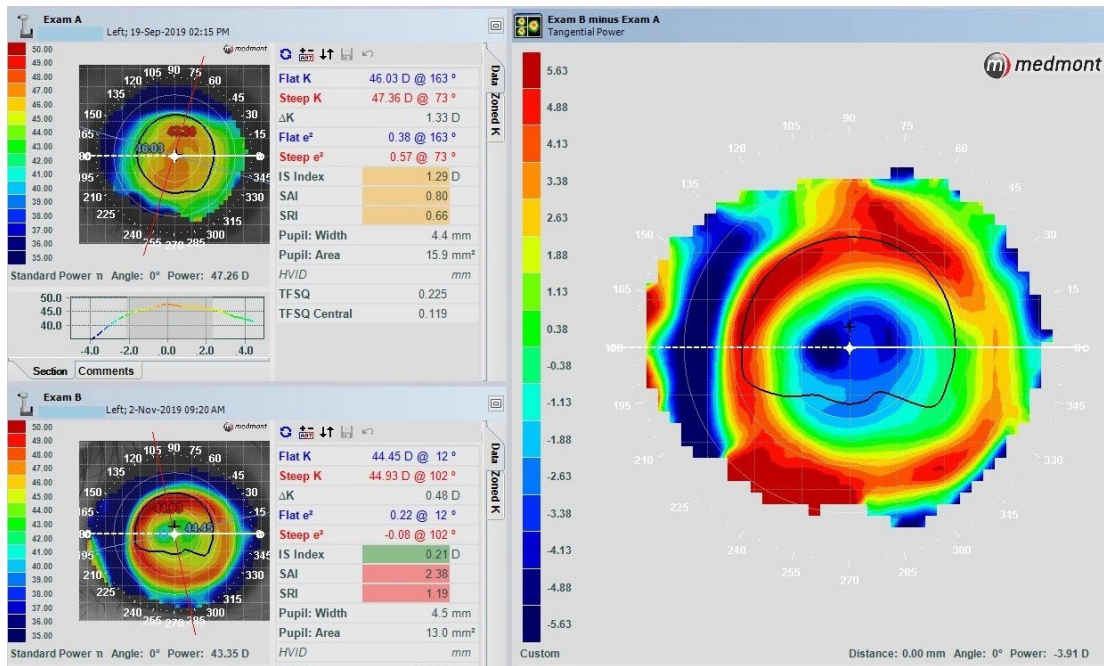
Exam A
Left; 19-Sep-2019 02:15 PM

medmont

50.00
49.00
48.00
47.00
46.00
45.00
44.00
43.00
42.00
41.00
40.00
39.00
38.00
37.00
36.00
35.00

105 90 75
120 60
135 45
150 30
165 15
180 0
195 345
210 330
225 315
240 255 270 285 300

46.03
47.36

Standard Power Angle: 0° Power: 47.26 D

50.0
45.0
40.0
-4.0 -2.0 0.0 2.0 4.0

Section Comments

Data
Zoned K

| | |
|---|---|
| Flat K | 46.03 D @ 163 ° |
| Steep K | 47.36 D @ 73 ° |
| ΔK | 1.33 D |
| Flat e² | 0.38 @ 163 ° |
| Steep e² | 0.57 @ 73 ° |
| IS Index | 1.29 D |
| SAI | 0.80 |
| SRI | 0.66 |
| Pupil: Width | 4.4 mm |
| Pupil: Area | 15.9 mm² |
| HVID | mm |
| TFSQ | 0.225 |
| TFSQ Central | 0.119 |

Exam B
Left; 2-Nov-2019 09:20 AM

medmont

50.00
49.00
48.00
47.00
46.00
45.00
44.00
43.00
42.00
41.00
40.00
39.00
38.00
37.00
36.00
35.00

105 90 75
120 60
135 45
150 30
165 15
180 0
195 345
210 330
225 315
240 255 270 285 300

44.93
44.45

Standard Power Angle: 0° Power: 43.35 D

Data
Zoned K

| | |
|---|---|
| Flat K | 44.45 D @ 12 ° |
| Steep K | 44.93 D @ 102 ° |
| ΔK | 0.48 D |
| Flat e² | 0.22 @ 12 ° |
| Steep e² | -0.08 @ 102 ° |
| IS Index | 0.21 D |
| SAI | 2.38 |
| SRI | 1.19 |
| Pupil: Width | 4.5 mm |
| Pupil: Area | 13.0 mm² |
| HVID | mm |

Exam B minus Exam A
Tangential Power

medmont

5.63
4.88
4.13
3.38
2.63
1.88
1.13
0.38
-0.38
-1.13
-1.88
-2.63
-3.38
-4.13
-4.88
-5.63

105 90 75
120 60
135 45
150 30
165 15
180 0
195 345
210 330
225 315
240 300
255 270 285

Custom

Distance: 0.00 mm Angle: 0° Power: -3.91 D